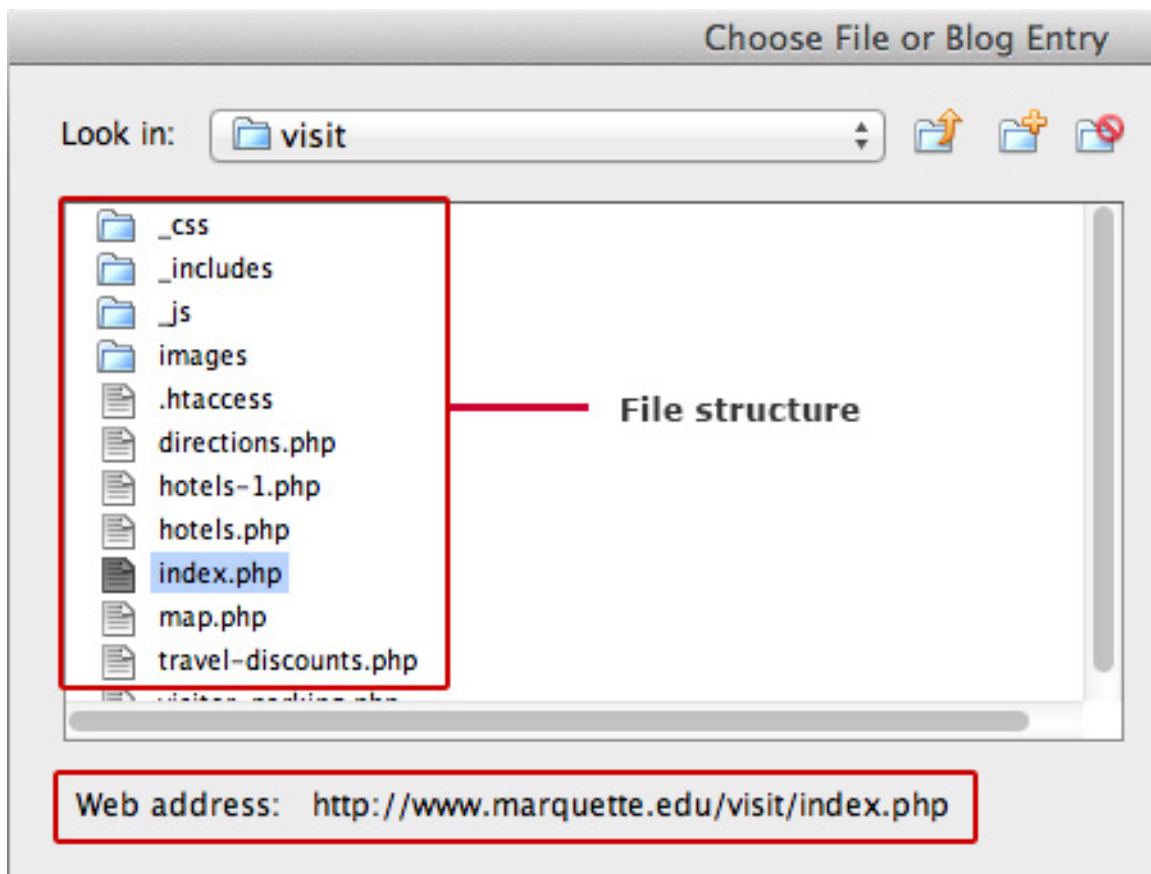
Choose File or Blog Entry

Look in: visit

_css
_includes
_js
images
.htaccess
directions.php
hotels-1.php
hotels.php
index.php
map.php
travel-discounts.php
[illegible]

File structure

Web address: http://www.marquette.edu/visit/index.php